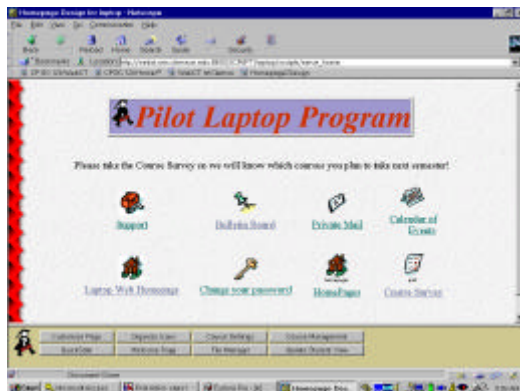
Homepage Design for laptop - Netscape

File Edit View Go Communicator Help

Back Forward Reload Home Search Guide Print Security Stop

Bookmarks Location: http://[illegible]

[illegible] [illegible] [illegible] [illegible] Homepage Design

Pilot Laptop Program

Please take the Course Survey so we will know which courses you plan to take next semester!

Support

Bulletin Board

Private Mail

Calendar of Events

Laptop Web Homepage

Change your password

HomePages

Course Survey

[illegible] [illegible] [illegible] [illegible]

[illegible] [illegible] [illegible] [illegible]

Document: Done

Start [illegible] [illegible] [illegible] Homepage Des... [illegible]